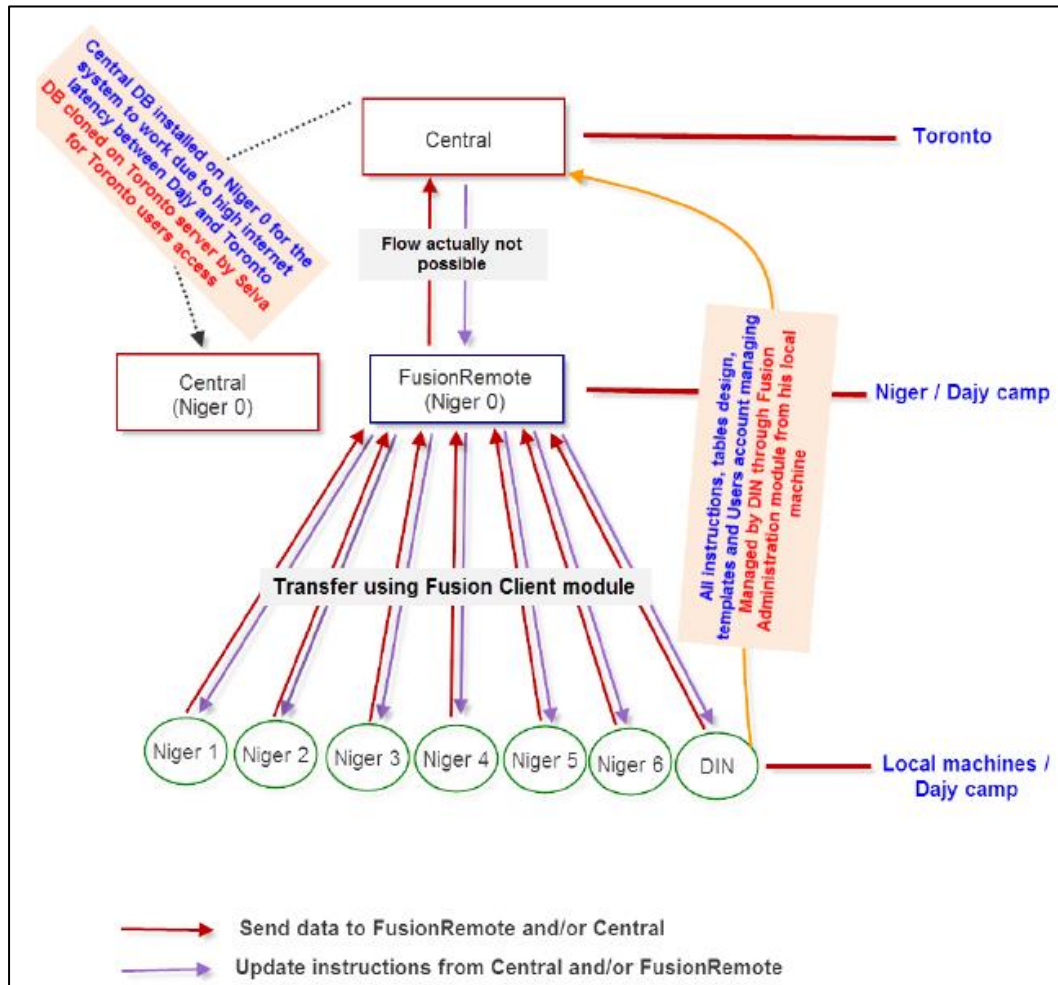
Central DB installed on Niger 0 for the system to work due to high internet latency between Dajy and Toronto DB cloned on Toronto server by Selva for Toronto users access

Central

Toronto

Flow actually not possible

Central (Niger 0)

FusionRemote (Niger 0)

Niger / Dajy camp

All instructions, tables design, templates and Users account managing Managed by DIN through Fusion Administration module from his local machine

Transfer using Fusion Client module

Niger 1

Niger 2

Niger 3

Niger 4

Niger 5

Niger 6

DIN

Local machines / Dajy camp

Send data to FusionRemote and/or Central

Update instructions from Central and/or FusionRemote